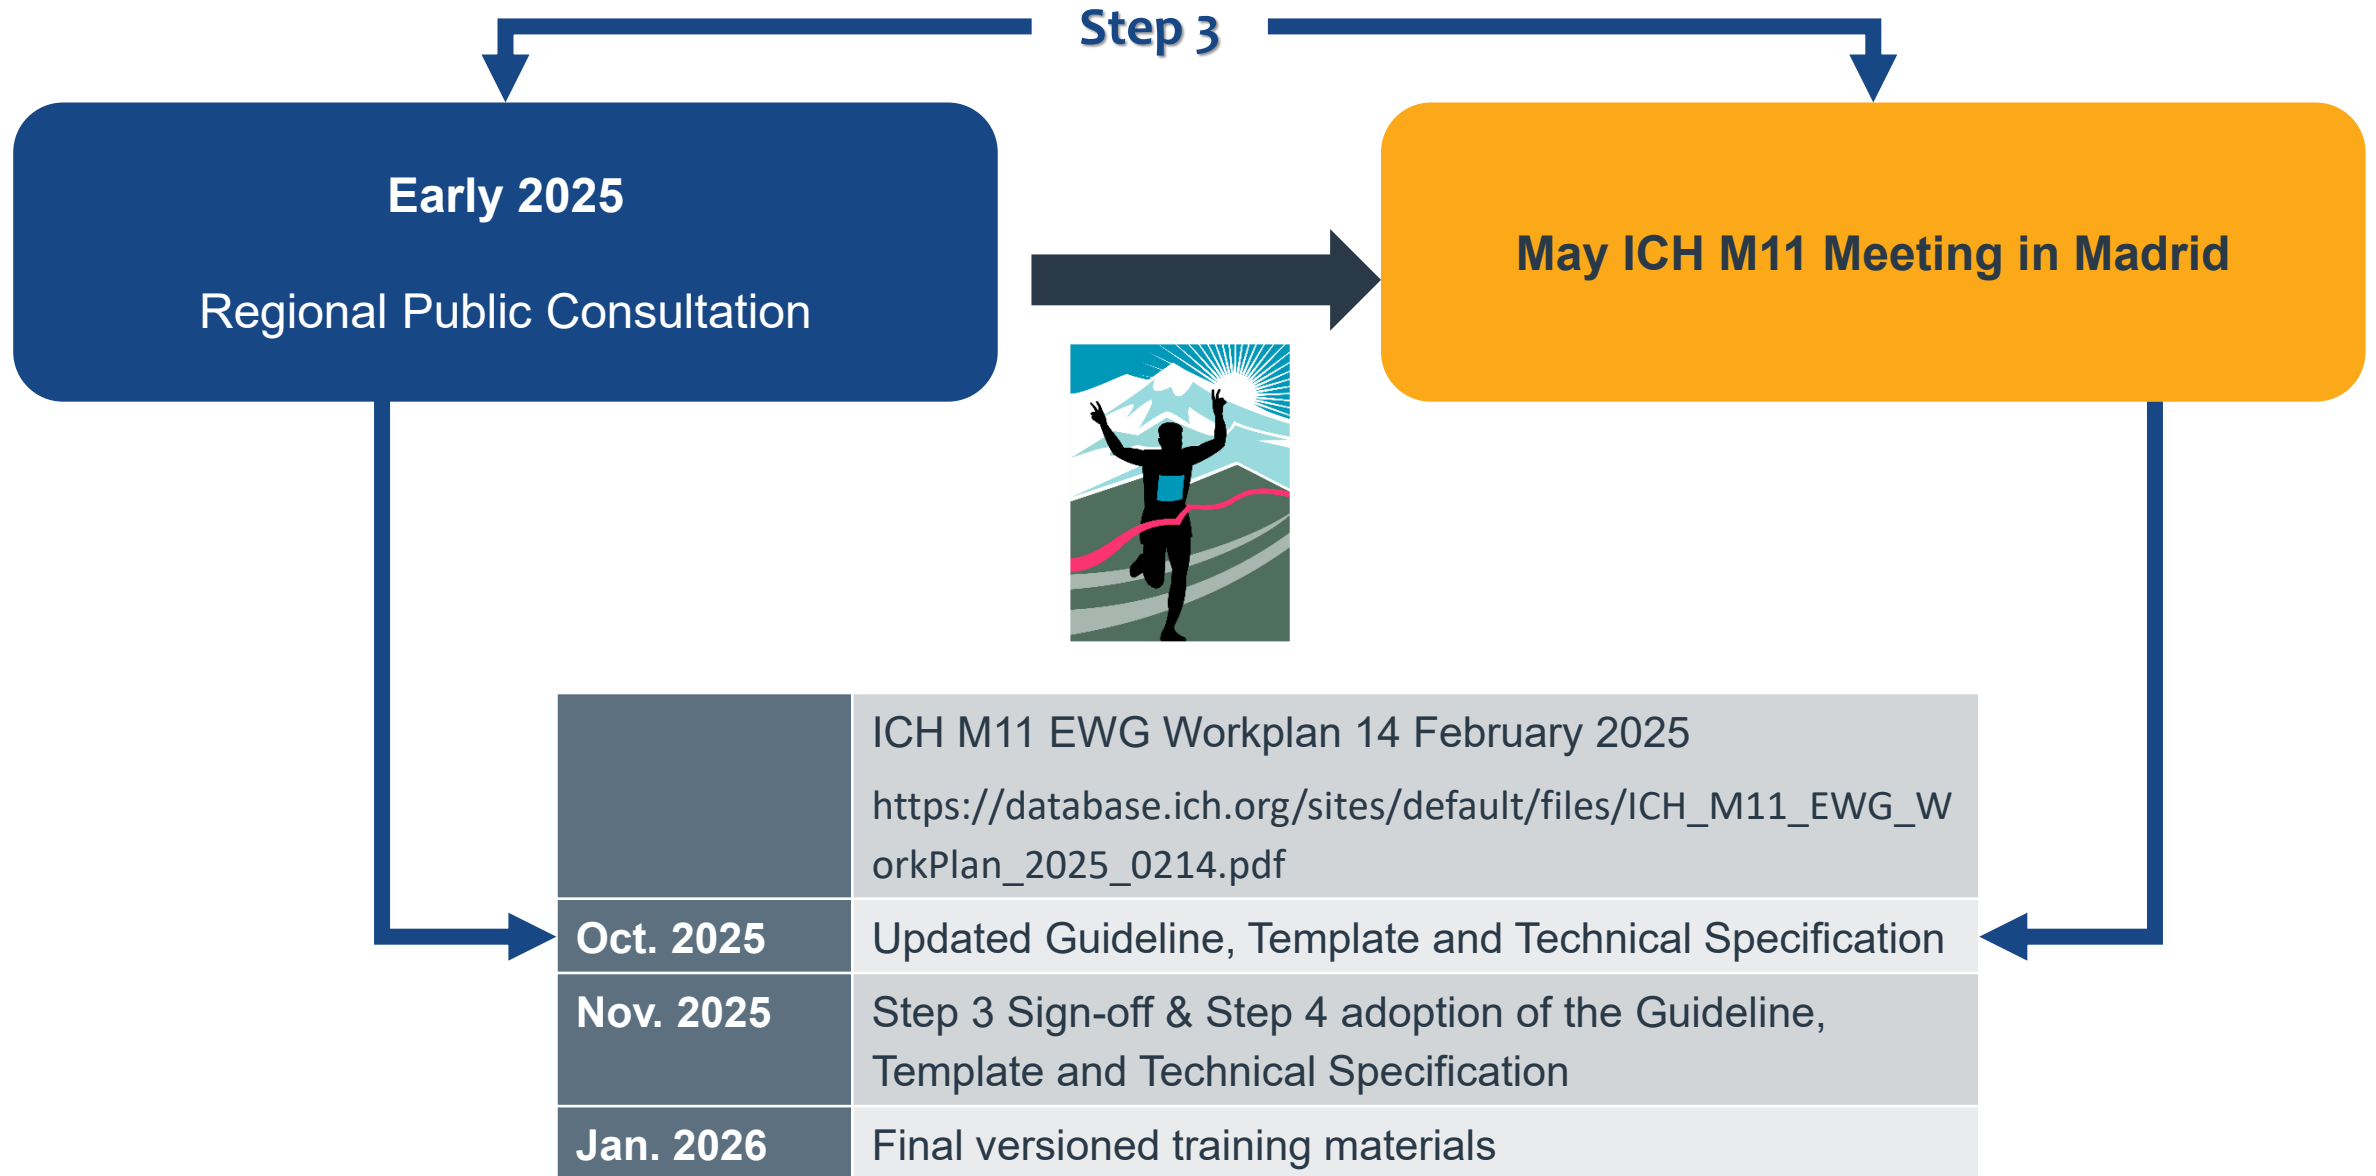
Step 3

Early 2025

Regional Public Consultation

May ICH M11 Meeting in Madrid

| | ICH M11 EWG Workplan 14 February 2025 https://database.ich.org/sites/default/files/ICH_M11_EWG_WorkPlan_2025_0214.pdf |
|---|---|
| Oct. 2025 | Updated Guideline, Template and Technical Specification |
| Nov. 2025 | Step 3 Sign-off & Step 4 adoption of the Guideline, Template and Technical Specification |
| Jan. 2026 | Final versioned training materials |